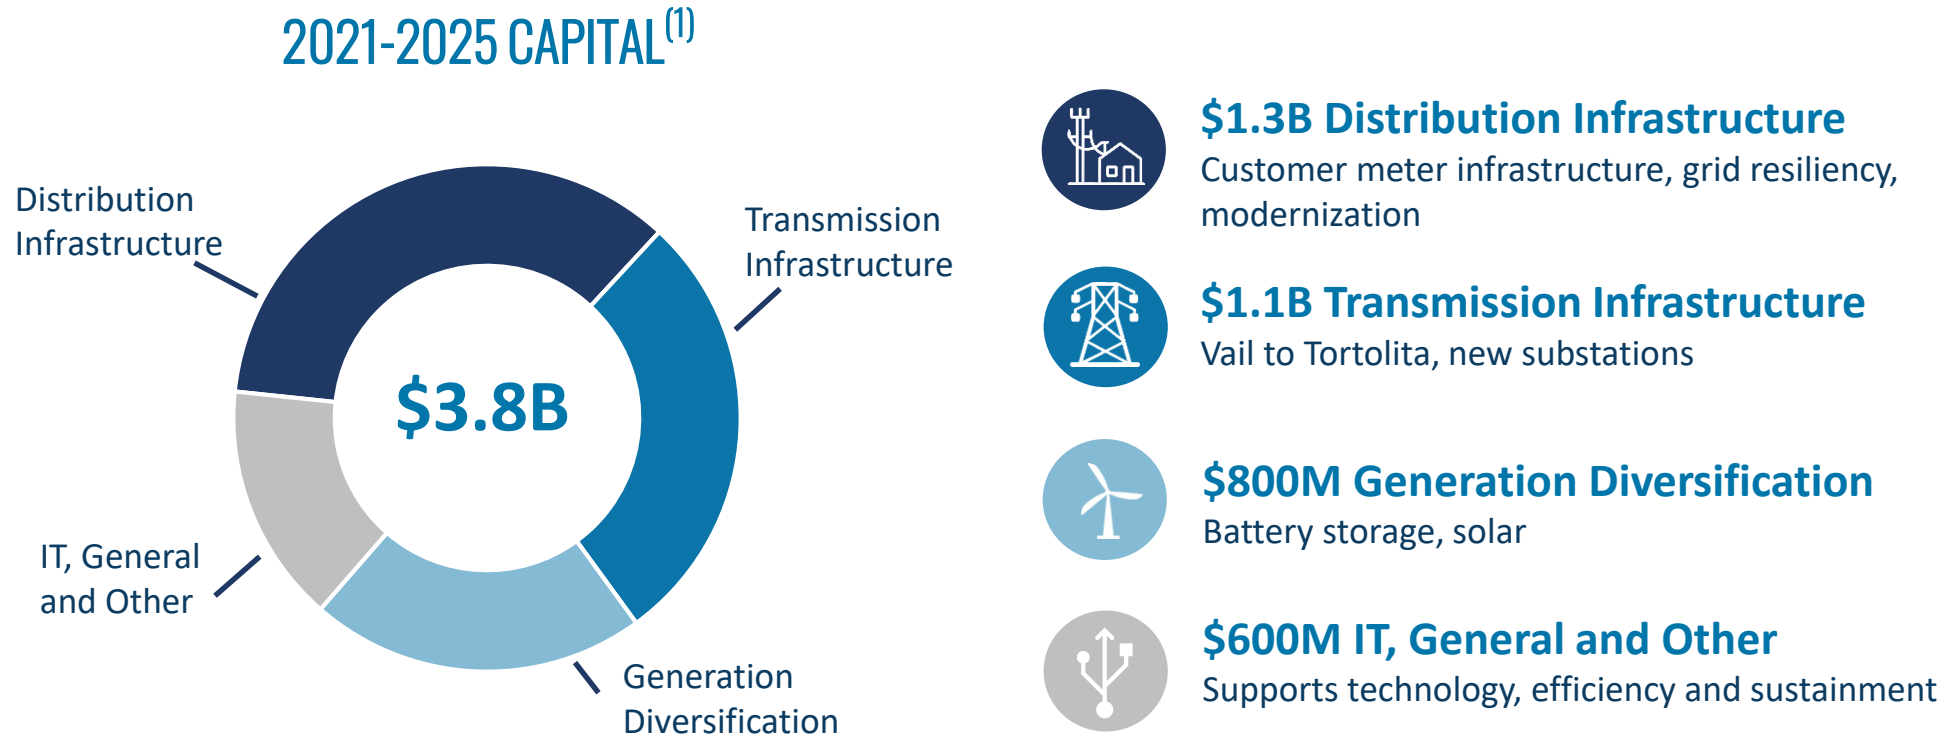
2021-2025 CAPITAL$^{(1)}$

Distribution Infrastructure

Transmission Infrastructure

$3.8B

IT, General and Other

Generation Diversification

$1.3B Distribution Infrastructure
Customer meter infrastructure, grid resiliency, modernization

$1.1B Transmission Infrastructure
Vail to Tortolita, new substations

$800M Generation Diversification
Battery storage, solar

$600M IT, General and Other
Supports technology, efficiency and sustainment